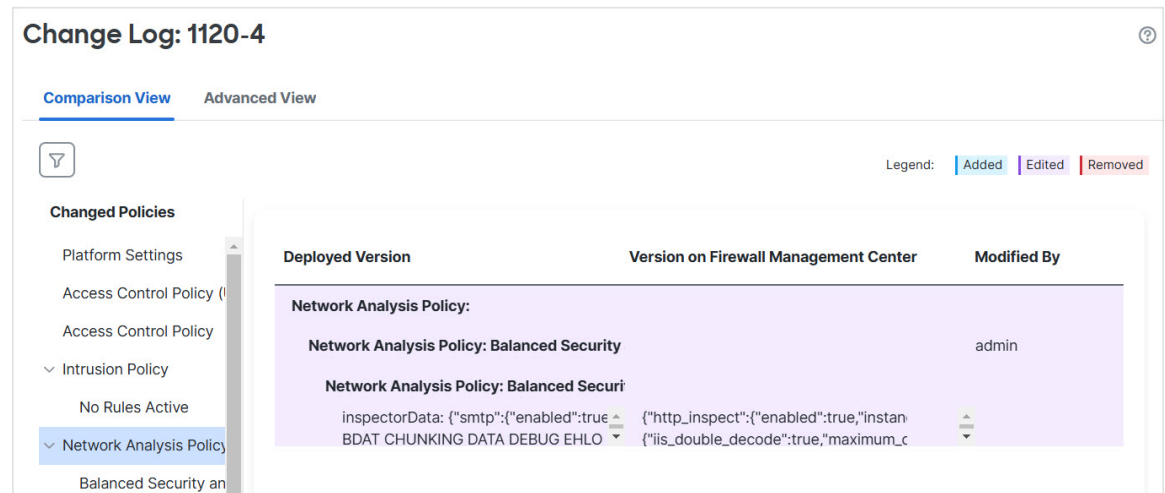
Change Log: 1120-4

Comparison View Advanced View

Legend: Added Edited Removed

Changed Policies

Platform Settings

Access Control Policy (

Access Control Policy

Intrusion Policy

No Rules Active

Network Analysis Policy

Balanced Security an

| Deployed Version | Version on Firewall Management Center | Modified By |
|---|---|---|
| Network Analysis Policy: | | |
| Network Analysis Policy: Balanced Security | | admin |
| Network Analysis Policy: Balanced Securi | | |
| inspectorData: {"smtp":{"enabled":true BDAT CHUNKING DATA DEBUG EHLO | {"http_inspect":{"enabled":true,"instan {"iis_double_decode":true,"maximum_c | |